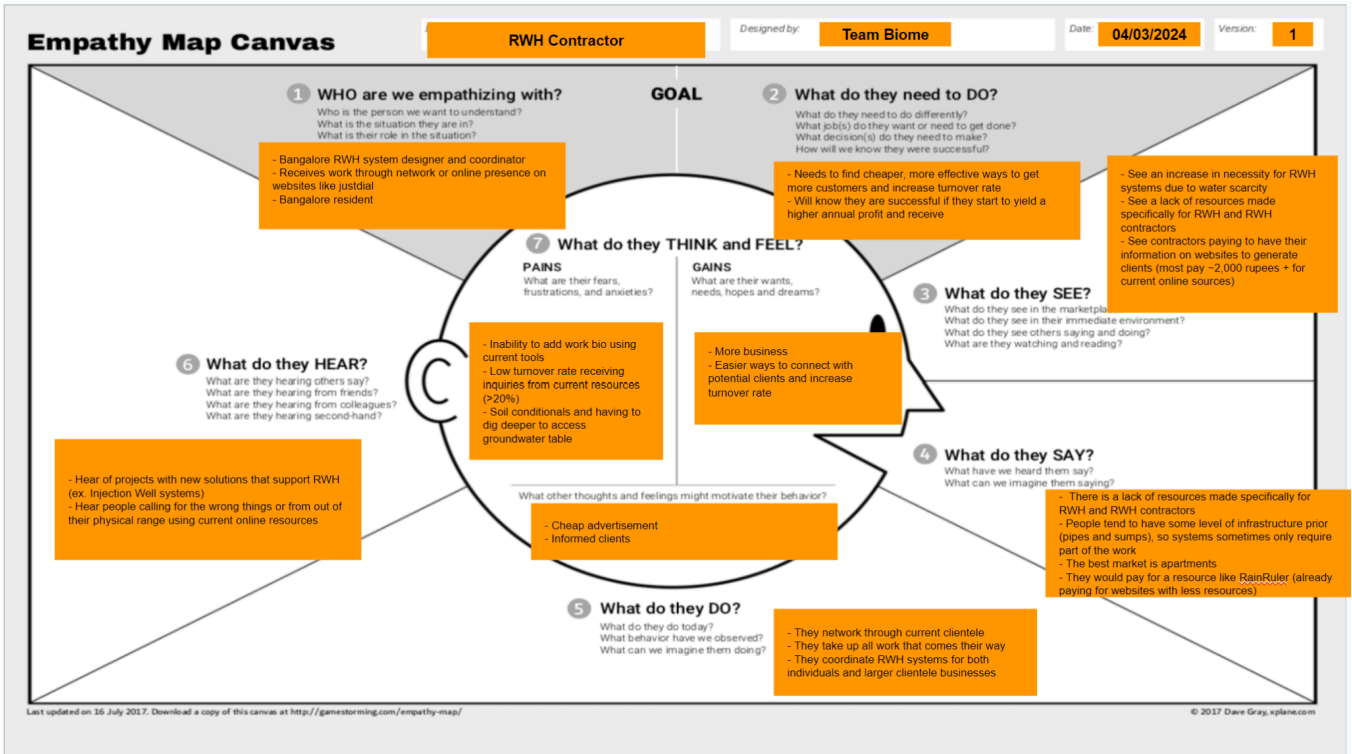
Empathy Map Canvas

RWH Contractor

Designed by: Team Biome

Date: 04/03/2024

Version: 1

GOAL

1 WHO are we empathizing with?
Who is the person we want to understand?
What is the situation they are in?
What is their role in the situation?

- Bangalore RWH system designer and coordinator
- Receives work through network or online presence on websites like justdial
- Bangalore resident

2 What do they need to DO?
What do they need to do differently?
What job(s) do they want or need to get done?
What decision(s) do they need to make?
How will we know they were successful?

- Needs to find cheaper, more effective ways to get more customers and increase turnover rate
- Will know they are successful if they start to yield a higher annual profit and receive

- See an increase in necessity for RWH systems due to water scarcity
- See a lack of resources made specifically for RWH and RWH contractors
- See contractors paying to have their information on websites to generate clients (most pay ~2,000 rupees + for current online sources)

3 What do they SEE?
What do they see in the marketpla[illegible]
What do they see in their immediate environment?
What do they see others saying and doing?
What are they watching and reading?

7 What do they THINK and FEEL?

PAINS
What are their fears, frustrations, and anxieties?

- Inability to add work bio using current tools
- Low turnover rate receiving inquiries from current resources (>20%)
- Soil conditionals and having to dig deeper to access groundwater table

GAINS
What are their wants, needs, hopes and dreams?

- More business
- Easier ways to connect with potential clients and increase turnover rate

What other thoughts and feelings might motivate their behavior?

- Cheap advertisement
- Informed clients

6 What do they HEAR?
What are they hearing others say?
What are they hearing from friends?
What are they hearing from colleagues?
What are they hearing second-hand?

- Hear of projects with new solutions that support RWH (ex. Injection Well systems)
- Hear people calling for the wrong things or from out of their physical range using current online resources

4 What do they SAY?
What have we heard them say?
What can we imagine them saying?

- There is a lack of resources made specifically for RWH and RWH contractors
- People tend to have some level of infrastructure prior (pipes and sumps), so systems sometimes only require part of the work
- The best market is apartments
- They would pay for a resource like RainRuler (already paying for websites with less resources)

5 What do they DO?
What do they do today?
What behavior have we observed?
What can we imagine them doing?

- They network through current clientele
- They take up all work that comes their way
- They coordinate RWH systems for both individuals and larger clientele businesses

Last updated on 16 July 2017. Download a copy of this canvas at http://gamestorming.com/empathy-map/

© 2017 Dave Gray, xplane.com